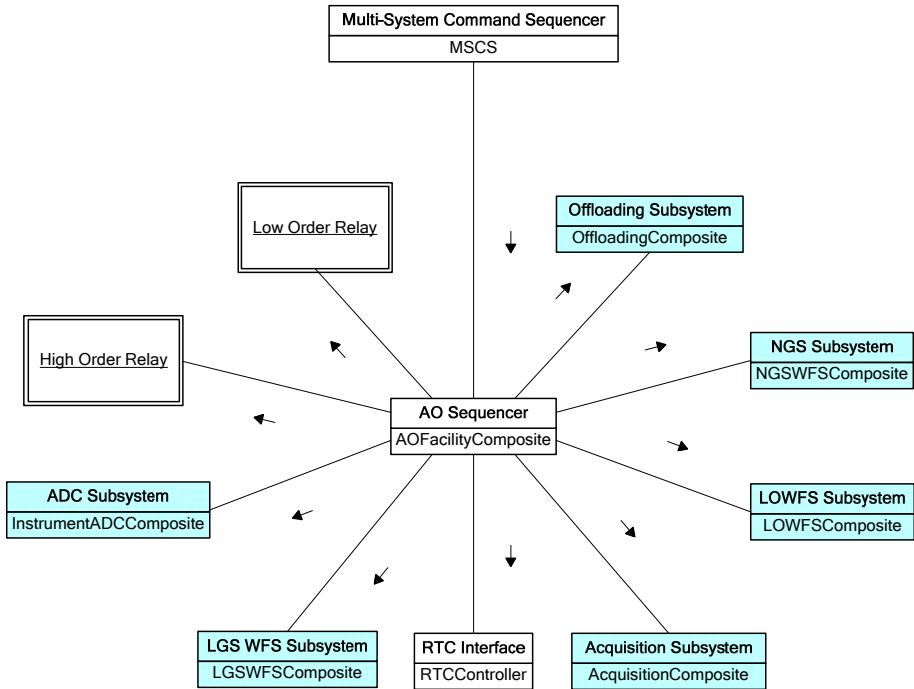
Multi-System Command Sequencer
MSCS

Low Order Relay

Offloading Subsystem
OffloadingComposite

High Order Relay

NGS Subsystem
NGSWFSComposite

AO Sequencer
AOFacilityComposite

ADC Subsystem
InstrumentADCComposite

LOWFS Subsystem
LOWFSComposite

LGS WFS Subsystem
LGSWFSComposite

RTC Interface
RTCController

Acquisition Subsystem
AcquisitionComposite